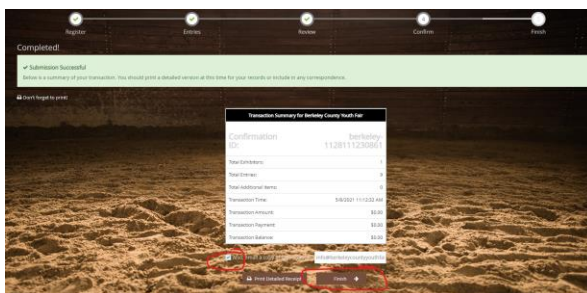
Register Entries Review Confirm Finish

Completed!

✔ Submission Successful

Below is a summary of your transaction. You should print a detailed version at this time for your records or include in any correspondence.

Don't forget to print

Transaction Summary for Berkeley County Youth Fair

Confirmation ID: berkeley-1128111230861

| | |
|---|---|
| Total Exhibitors: | 1 |
| Total Entries: | 0 |
| Total Additional Items: | 0 |
| Transaction Time: | 5/6/2021 11:12:02 AM |
| Transaction Amount: | $0.00 |
| Transaction Payment: | $0.00 |
| Transaction Balance: | $0.00 |

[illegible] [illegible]@berkeleycountyyouthfa

Print Detailed Receipt Finish